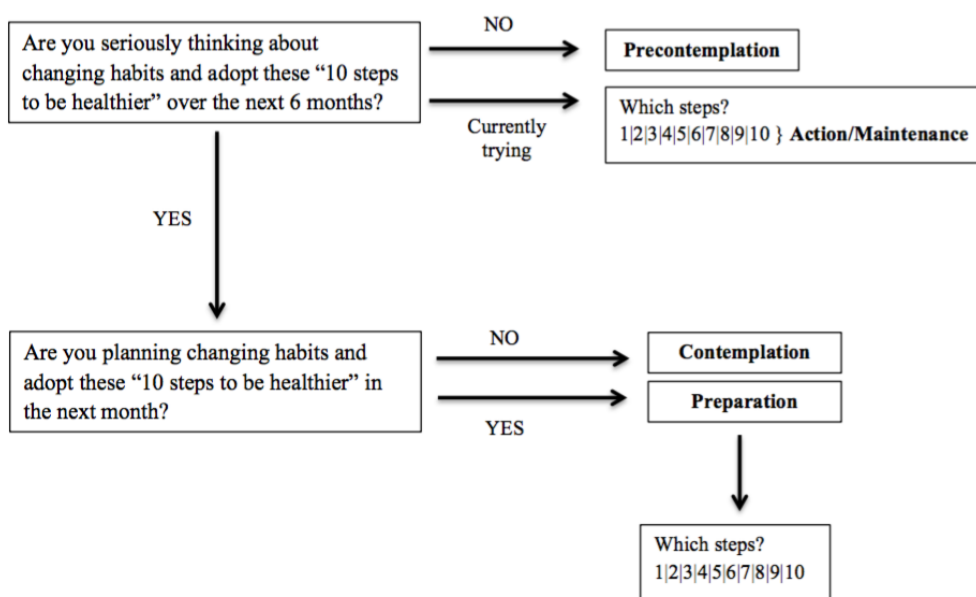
Are you seriously thinking about changing habits and adopt these "10 steps to be healthier" over the next 6 months?

NO

Precontemplation

Currently trying

Which steps?
1|2|3|4|5|6|7|8|9|10 } **Action/Maintenance**

YES

Are you planning changing habits and adopt these "10 steps to be healthier" in the next month?

NO

Contemplation

YES

Preparation

Which steps?
1|2|3|4|5|6|7|8|9|10